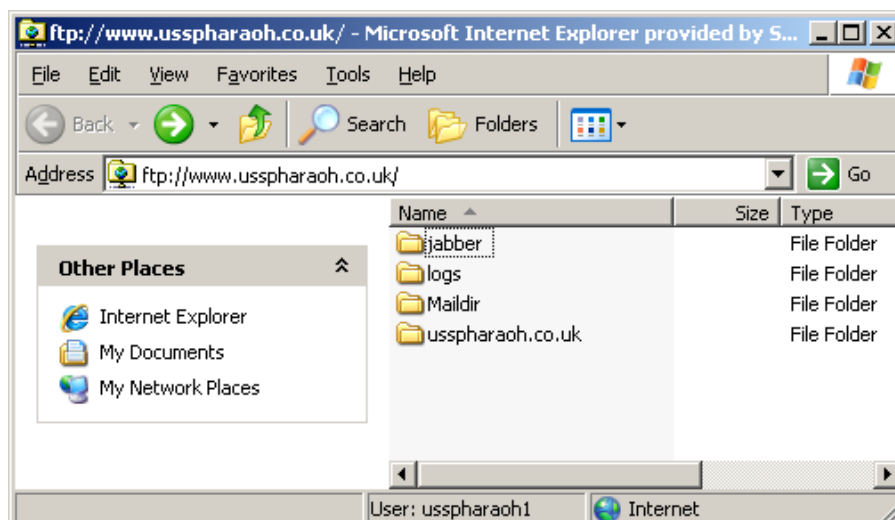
ftp://www.usspharaoh.co.uk/ - Microsoft Internet Explorer provided by S...

File Edit View Favorites Tools Help

Back Search Folders

Address ftp://www.usspharaoh.co.uk/ Go

Other Places

Internet Explorer
My Documents
My Network Places

| Name | Size | Type |
|---|---|---|
| jabber | | File Folder |
| logs | | File Folder |
| Maildir | | File Folder |
| usspharaoh.co.uk | | File Folder |

User: usspharaoh1 Internet